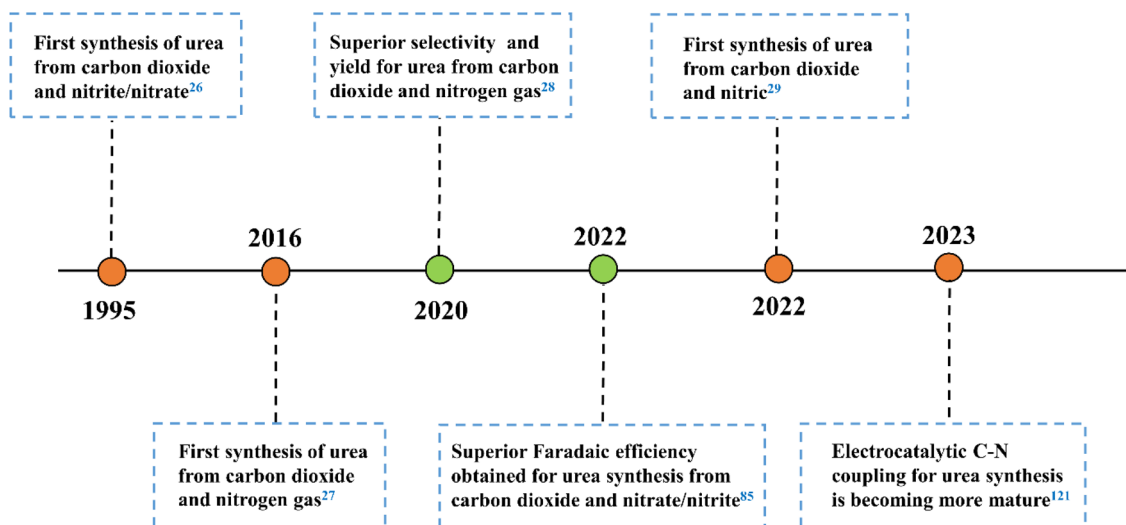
First synthesis of urea from carbon dioxide and nitrite/nitrate$^{26}$

Superior selectivity and yield for urea from carbon dioxide and nitrogen gas$^{28}$

First synthesis of urea from carbon dioxide and nitric$^{29}$

2016

2022

2023

1995

2020

2022

First synthesis of urea from carbon dioxide and nitrogen gas$^{27}$

Superior Faradaic efficiency obtained for urea synthesis from carbon dioxide and nitrate/nitrite$^{85}$

Electrocatalytic C-N coupling for urea synthesis is becoming more mature$^{121}$